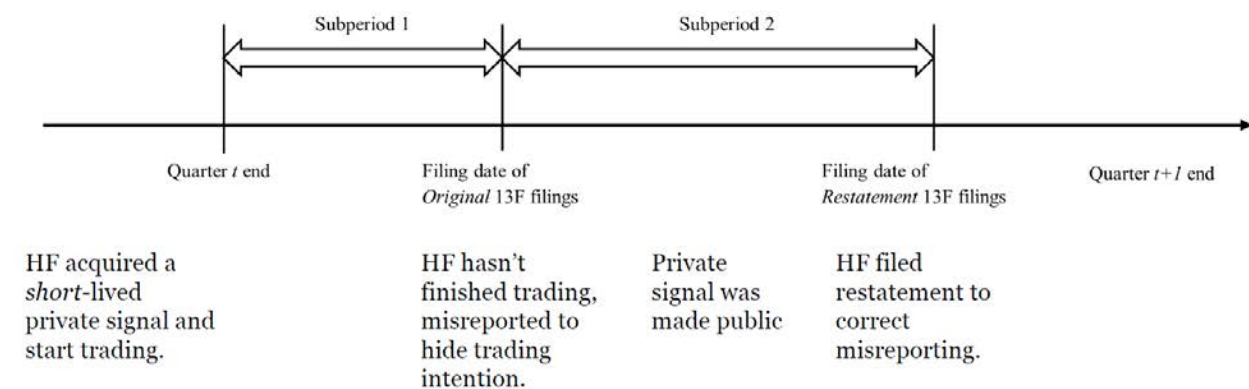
Subperiod 1

Subperiod 2

Quarter *t* end

Filing date of *Original* 13F filings

Filing date of *Restatement* 13F filings

Quarter *t+1* end

HF acquired a *short*-lived private signal and start trading.

HF hasn't finished trading, misreported to hide trading intention.

Private signal was made public

HF filed restatement to correct misreporting.